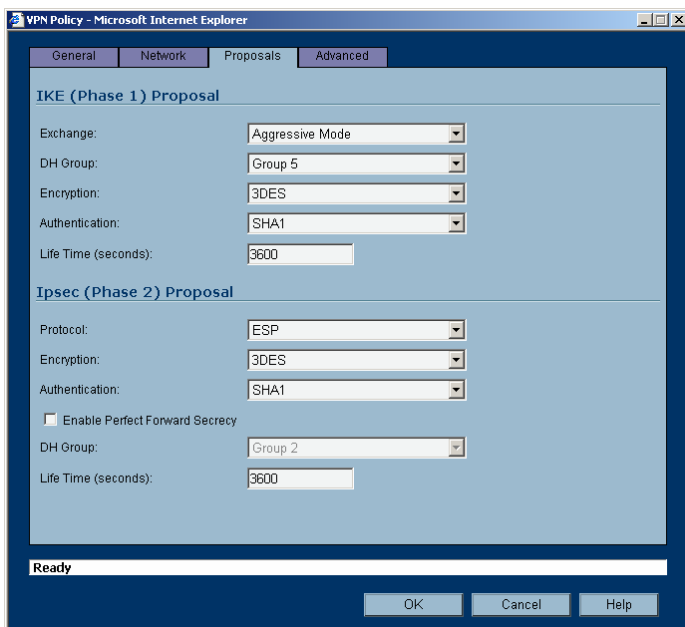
VPN Policy - Microsoft Internet Explorer

General | Network | Proposals | Advanced

IKE (Phase 1) Proposal

Exchange: Aggressive Mode

DH Group: Group 5

Encryption: 3DES

Authentication: SHA1

Life Time (seconds): 3600

Ipsec (Phase 2) Proposal

Protocol: ESP

Encryption: 3DES

Authentication: SHA1

Enable Perfect Forward Secrecy

DH Group: Group 2

Life Time (seconds): 3600

Ready

OK | Cancel | Help